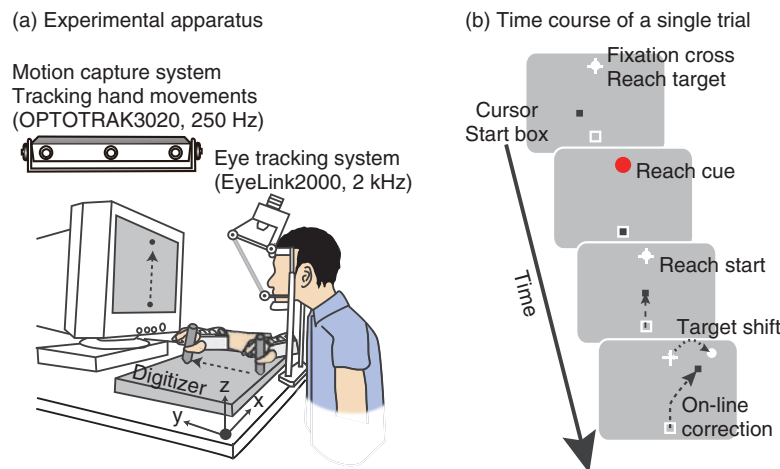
(a) Experimental apparatus

Motion capture system
Tracking hand movements
(OPTOTRAK3020, 250 Hz)

Eye tracking system
(EyeLink2000, 2 kHz)

Digitizer
z
x
y

(b) Time course of a single trial

Fixation cross
Reach target

Cursor
Start box

Reach cue

Time

Reach start

Target shift

On-line
correction